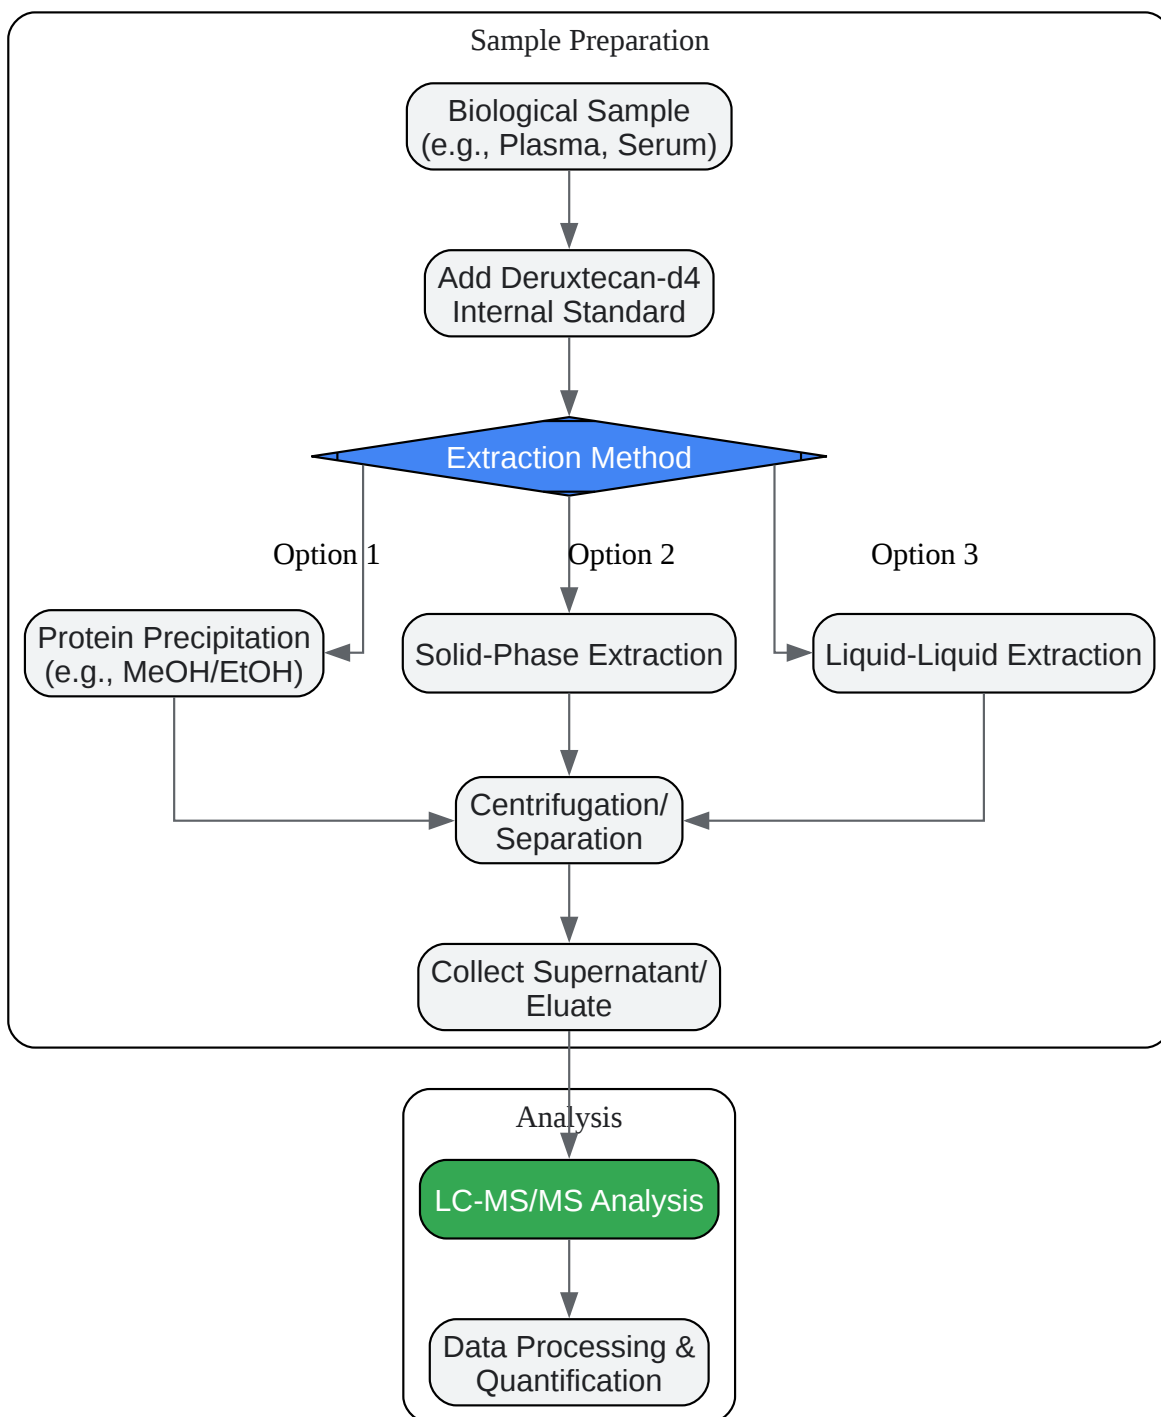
Sample Preparation

Biological Sample (e.g., Plasma, Serum)

Add Deruxtecan-d4 Internal Standard

Extraction Method

Option 1

Option 2

Option 3

Protein Precipitation (e.g., MeOH/EtOH)

Solid-Phase Extraction

Liquid-Liquid Extraction

Centrifugation/ Separation

Collect Supernatant/ Eluate

Analysis

LC-MS/MS Analysis

Data Processing & Quantification